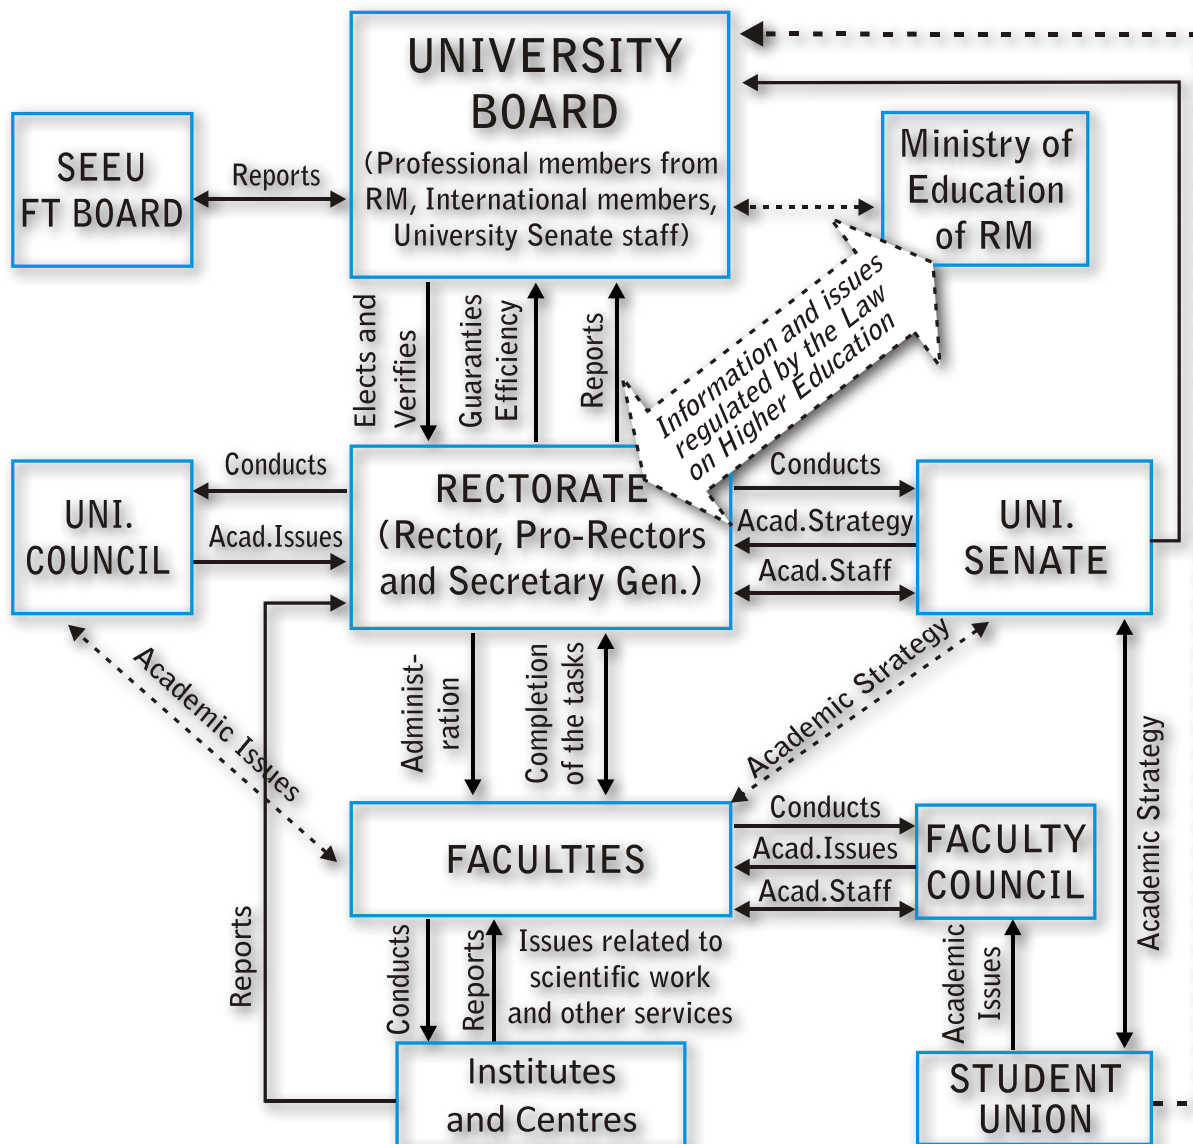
UNIVERSITY BOARD
(Professional members from RM, International members, University Senate staff)

SEEU FT BOARD

Reports

Ministry of Education of RM

Elects and Verifies

Guaranties Efficiency

Reports

Information and issues regulated by the Law on Higher Education

UNI. COUNCIL

Conducts

Acad.Issues

RECTORATE
(Rector, Pro-Rectors and Secretary Gen.)

Conducts

Acad.Strategy

Acad.Staff

UNI. SENATE

Academic Issues

Administ-ration

Completion of the tasks

Academic Strategy

Academic Strategy

FACULTIES

Conducts

Acad.Issues

Acad.Staff

FACULTY COUNCIL

Reports

Conducts

Reports

Issues related to scientific work and other services

Academic Issues

Institutes and Centres

STUDENT UNION